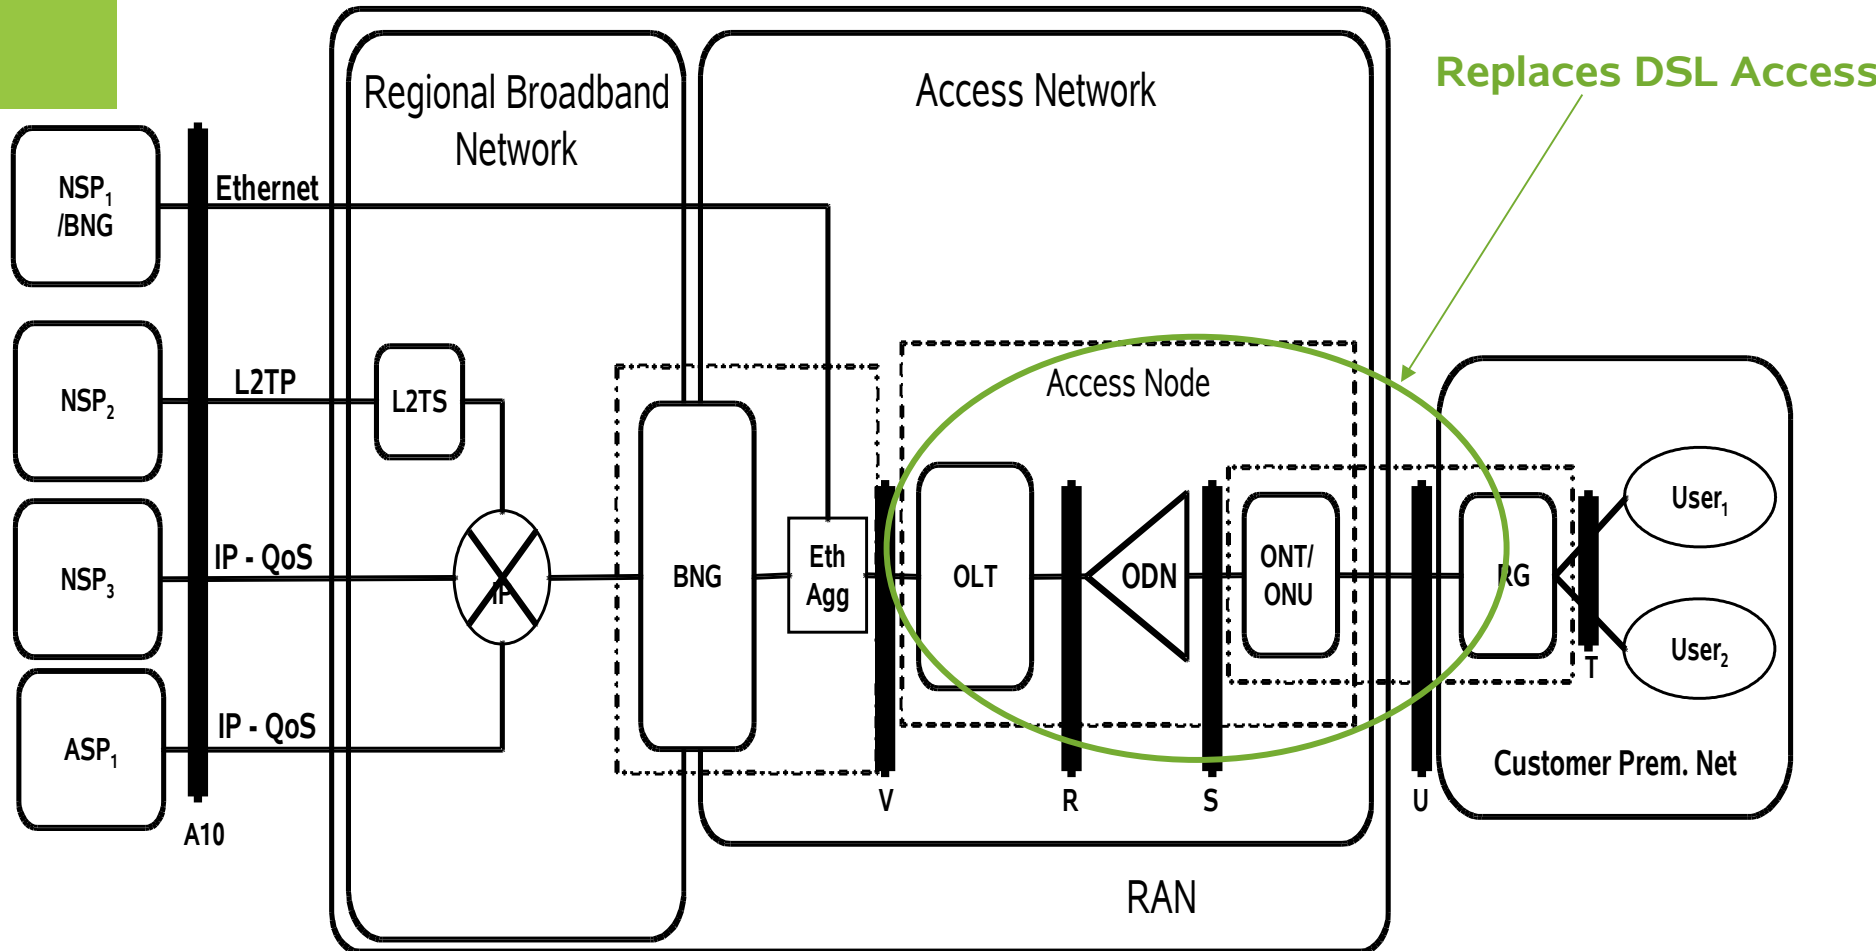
Replaces DSL Access

Regional Broadband Network

Access Network

$NSP_1$ /BNG

Ethernet

$NSP_2$

L2TP

L2TS

$NSP_3$

IP - QoS

IP

$ASP_1$

IP - QoS

A10

BNG

Eth Agg

Access Node

OLT

ODN

ONT/ ONU

RG

$User_1$

$User_2$

T

V

R

S

U

Customer Prem. Net

RAN